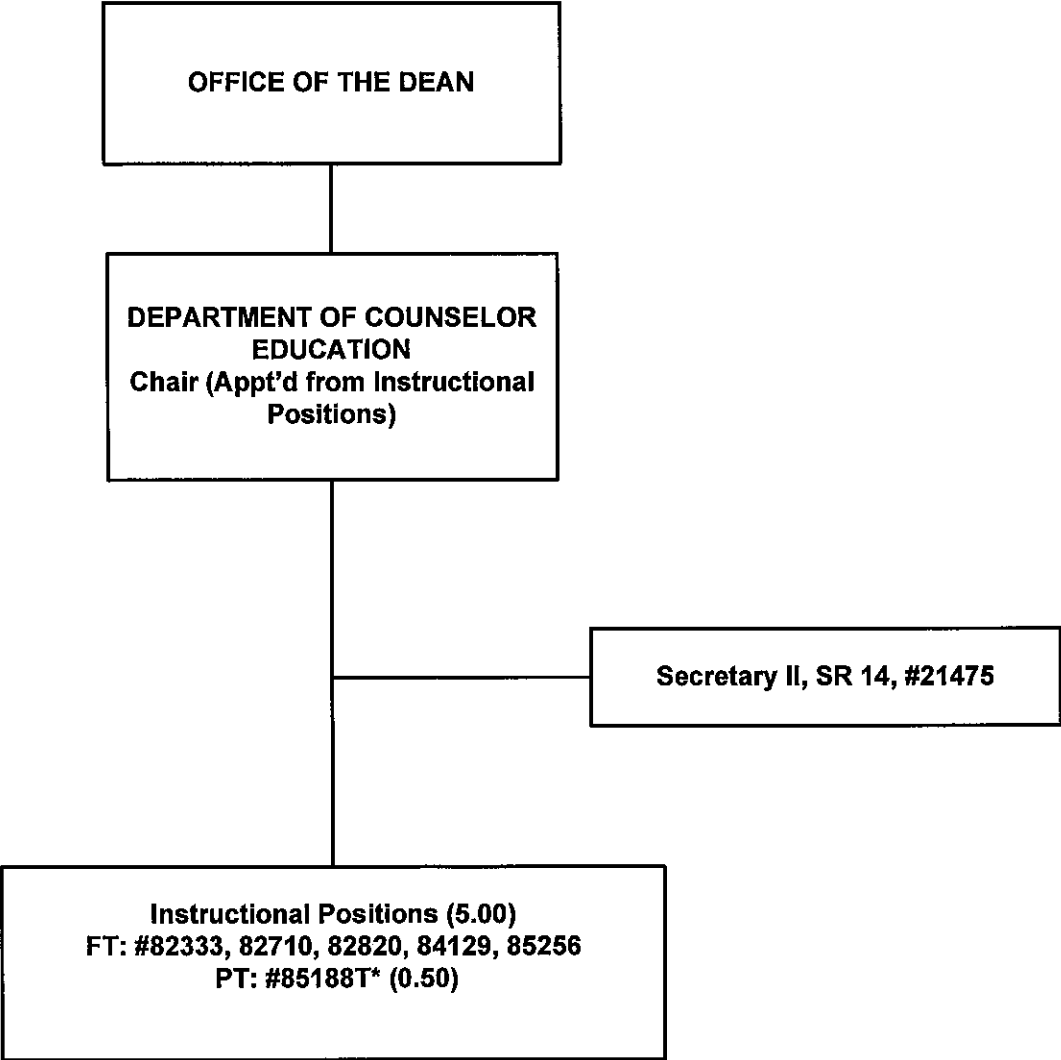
OFFICE OF THE DEAN

DEPARTMENT OF COUNSELOR EDUCATION
Chair (Appt'd from Instructional Positions)

Secretary II, SR 14, #21475

Instructional Positions (5.00)
FT: #82333, 82710, 82820, 84129, 85256
PT: #85188T* (0.50)